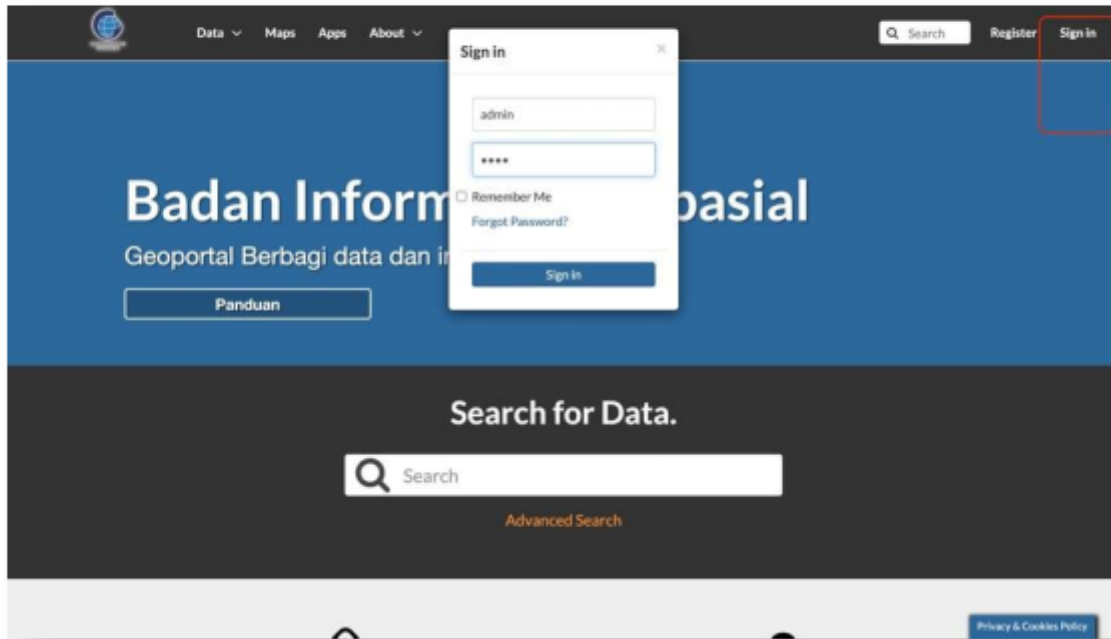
Data Maps Apps About

Search Register Sign in

Sign in ×

admin

••••

☐ Remember Me

Forgot Password?

Sign in

Badan Inform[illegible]pasial

Geoportal Berbagi data dan i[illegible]

Panduan

Search for Data.

Search

Advanced Search

Privacy & Cookies Policy